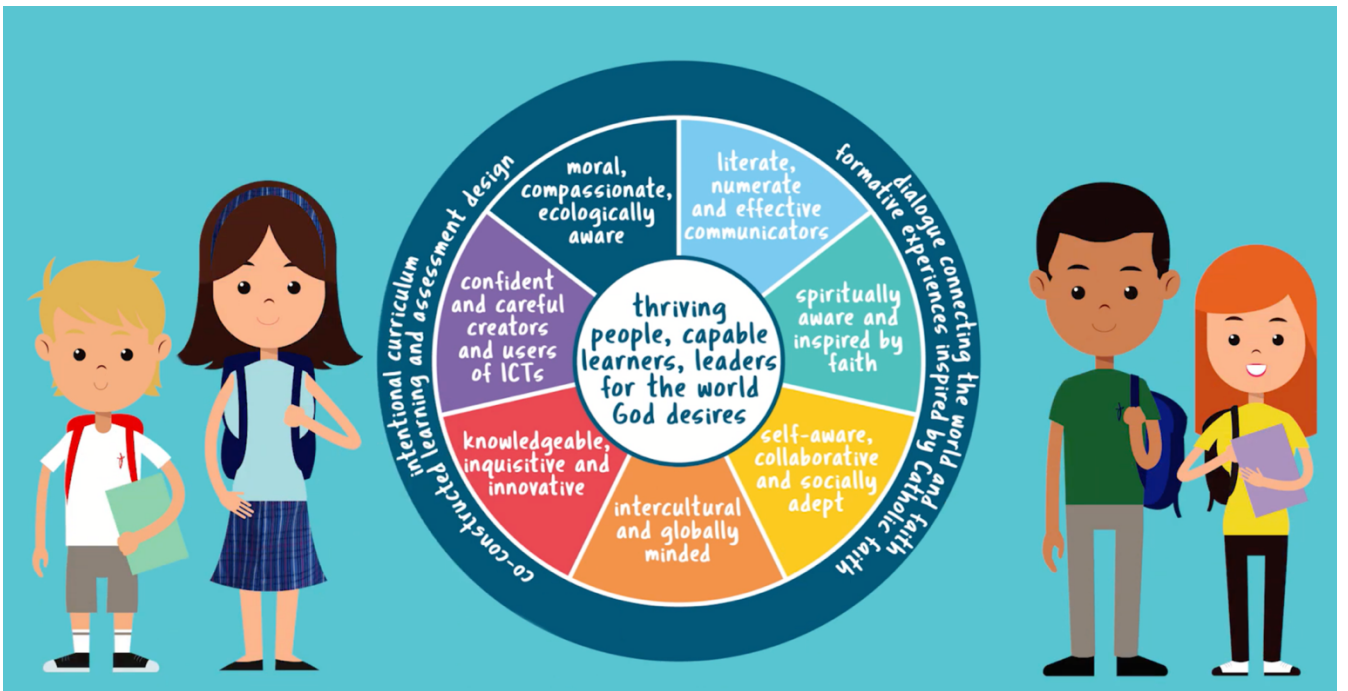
intentional curriculum
co-constructed learning and assessment design

dialogue connecting the world and faith
formative experiences inspired by Catholic faith

moral, compassionate, ecologically aware

literate, numerate and effective communicators

spiritually aware and inspired by faith

self-aware, collaborative and socially adept

intercultural and globally minded

knowledgeable, inquisitive and innovative

confident and careful creators and users of ICTs

thriving people, capable learners, leaders for the world God desires